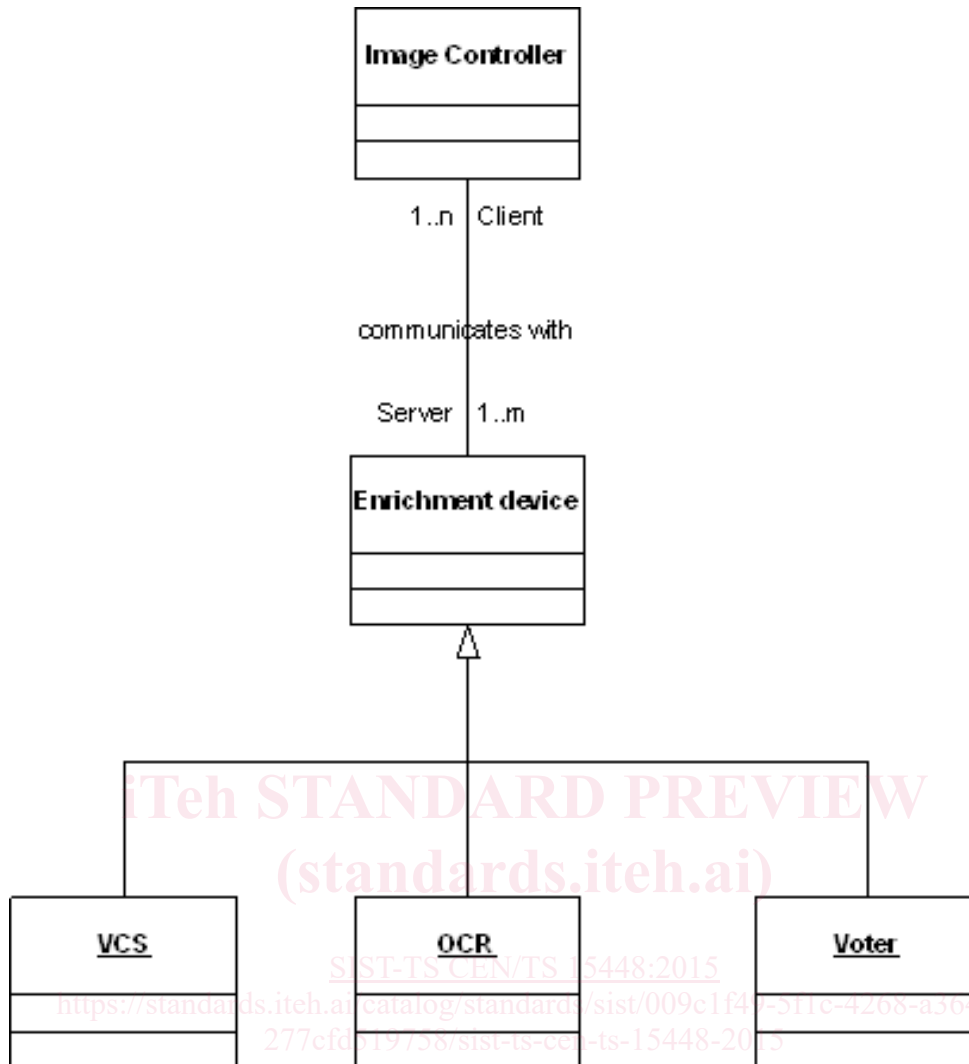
Image Controller

1..n Client

communicates with

Server 1..m

Enrichment device

iTeh STANDARD PREVIEW
(standards.iteh.ai)

VCS

OCR

Voter

SIST-TS CEN/TS 15448:2015
https://standards.iteh.ai/catalog/standards/sist/009c1f49-5f1c-4268-a36
277cfd519758/sist-ts-cen-ts-15448-2015